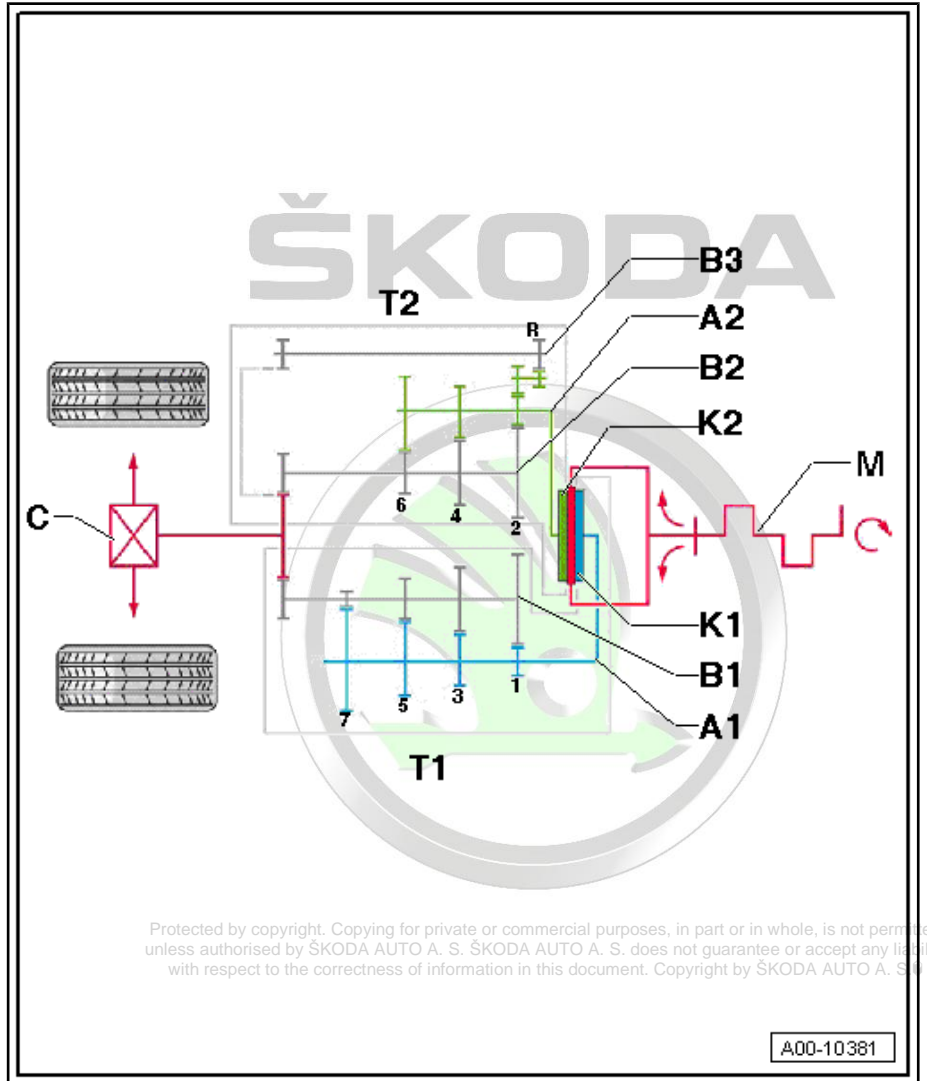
ŠKODA

T2

R

B3

A2

B2

K2

M

C

6

4

2

K1

B1

7

5

3

1

A1

T1

Protected by copyright. Copying for private or commercial purposes, in part or in whole, is not permit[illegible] unless authorised by ŠKODA AUTO A. S. ŠKODA AUTO A. S. does not guarantee or accept any liabi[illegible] with respect to the correctness of information in this document. Copyright by ŠKODA AUTO A. S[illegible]

A00-10381